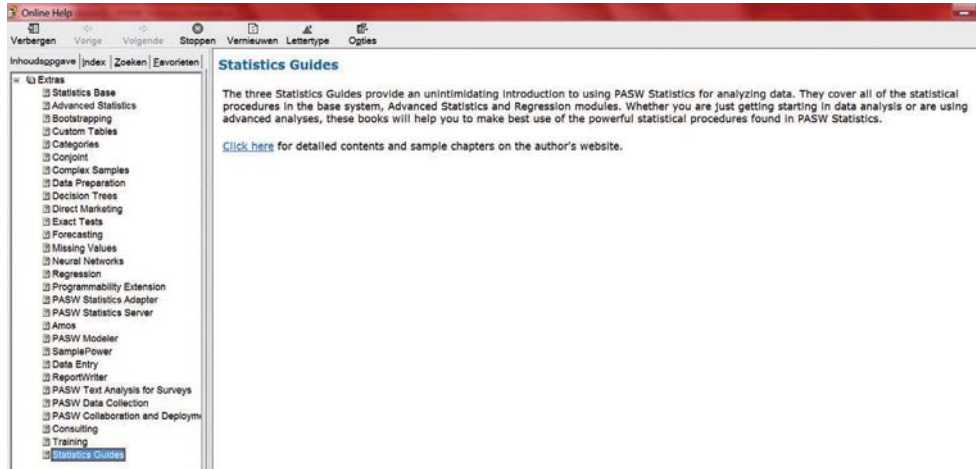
Online Help

Verbergen Vorige Volgende Stoppen Vernieuwen Lettertype Opties

Inhoudsopgave Index Zoeken Favorieten

Extras
Statistics Base
Advanced Statistics
Bootstrapping
Custom Tables
Categories
Conjoint
Complex Samples
Data Preparation
Decision Trees
Direct Marketing
Exact Tests
Forecasting
Missing Values
Neural Networks
Regression
Programmability Extension
PASW Statistics Adapter
PASW Statistics Server
Amos
PASW Modeler
SamplePower
Data Entry
ReportWriter
PASW Text Analysis for Surveys
PASW Data Collection
PASW Collaboration and Deploym
Consulting
Training
Statistics Guides

Statistics Guides

The three Statistics Guides provide an unintimidating introduction to using PASW Statistics for analyzing data. They cover all of the statistical procedures in the base system, Advanced Statistics and Regression modules. Whether you are just getting starting in data analysis or are using advanced analyses, these books will help you to make best use of the powerful statistical procedures found in PASW Statistics.

Click here for detailed contents and sample chapters on the author's website.